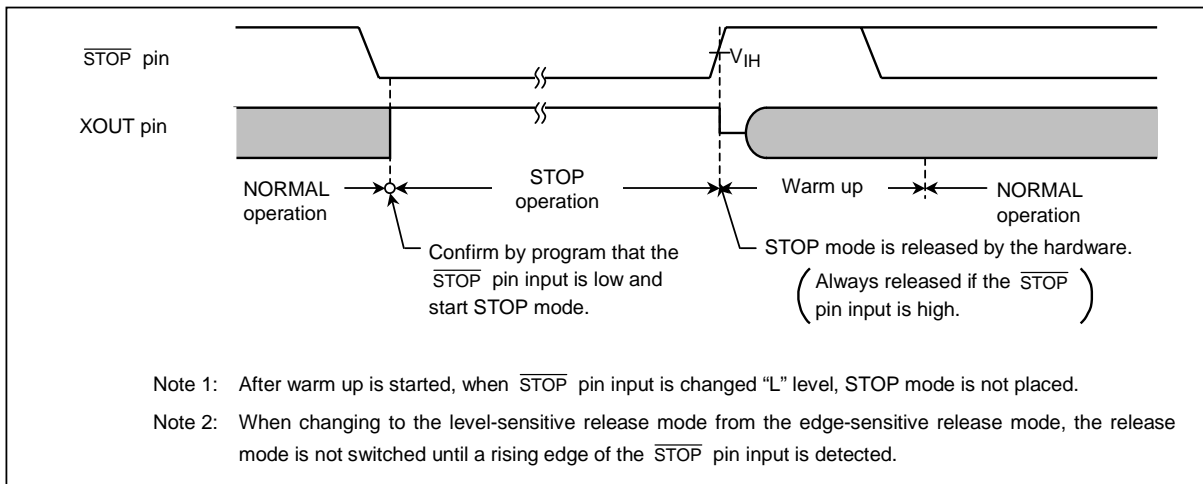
$\overline{STOP}$ pin

$V_{IH}$

XOUT pin

NORMAL operation

STOP operation

Warm up

NORMAL operation

Confirm by program that the $\overline{STOP}$ pin input is low and start STOP mode.

STOP mode is released by the hardware.

(Always released if the $\overline{STOP}$ pin input is high.)

Note 1: After warm up is started, when $\overline{STOP}$ pin input is changed "L" level, STOP mode is not placed.

Note 2: When changing to the level-sensitive release mode from the edge-sensitive release mode, the release mode is not switched until a rising edge of the $\overline{STOP}$ pin input is detected.